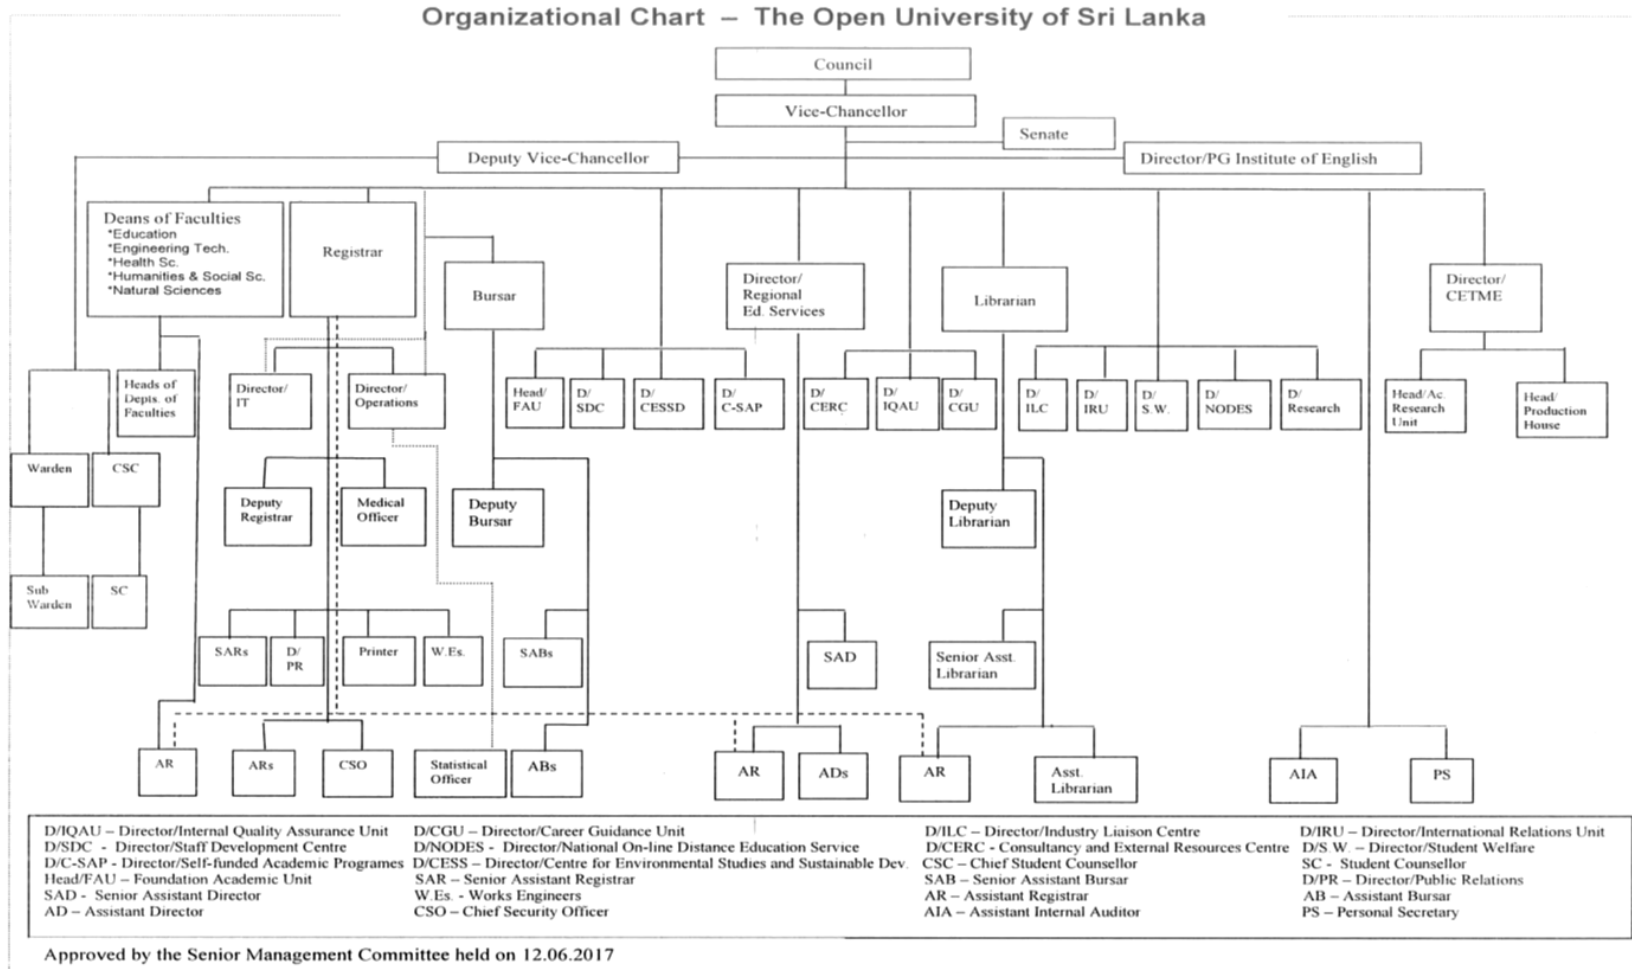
Organizational Chart – The Open University of Sri Lanka

Council

Vice-Chancellor

Senate

Deputy Vice-Chancellor

Director/PG Institute of English

Deans of Faculties
*Education
*Engineering Tech.
*Health Sc.
*Humanities & Social Sc.
*Natural Sciences

Registrar

Bursar

Director/ Regional Ed. Services

Librarian

Director/ CETME

Heads of Depts. of Faculties

Director/ IT

Director/ Operations

Head/ FAU

D/ SDC

D/ CESSD

D/ C-SAP

D/ CERC

D/ IQAU

D/ CGU

D/ ILC

D/ IRU

D/ S.W.

D/ NODES

D/ Research

Head/Ac. Research Unit

Head/ Production House

Warden

CSC

Deputy Registrar

Medical Officer

Deputy Bursar

Deputy Librarian

Sub Warden

SC

SARs

D/ PR

Printer

W.Es.

SABs

SAD

Senior Asst. Librarian

AR

ARs

CSO

Statistical Officer

ABs

AR

ADs

AR

Asst. Librarian

AIA

PS

D/IQAU – Director/Internal Quality Assurance Unit
D/SDC - Director/Staff Development Centre
D/C-SAP - Director/Self-funded Academic Programes
Head/FAU – Foundation Academic Unit
SAD - Senior Assistant Director
AD – Assistant Director

D/CGU – Director/Career Guidance Unit
D/NODES - Director/National On-line Distance Education Service
D/CESS – Director/Centre for Environmental Studies and Sustainable Dev.
SAR – Senior Assistant Registrar
W.Es. - Works Engineers
CSO – Chief Security Officer

D/ILC – Director/Industry Liaison Centre
D/CERC - Consultancy and External Resources Centre
CSC – Chief Student Counsellor
SAB – Senior Assistant Bursar
AR – Assistant Registrar
AIA – Assistant Internal Auditor

D/IRU – Director/International Relations Unit
D/S W. – Director/Student Welfare
SC - Student Counsellor
D/PR – Director/Public Relations
AB – Assistant Bursar
PS – Personal Secretary

Approved by the Senior Management Committee held on 12.06.2017